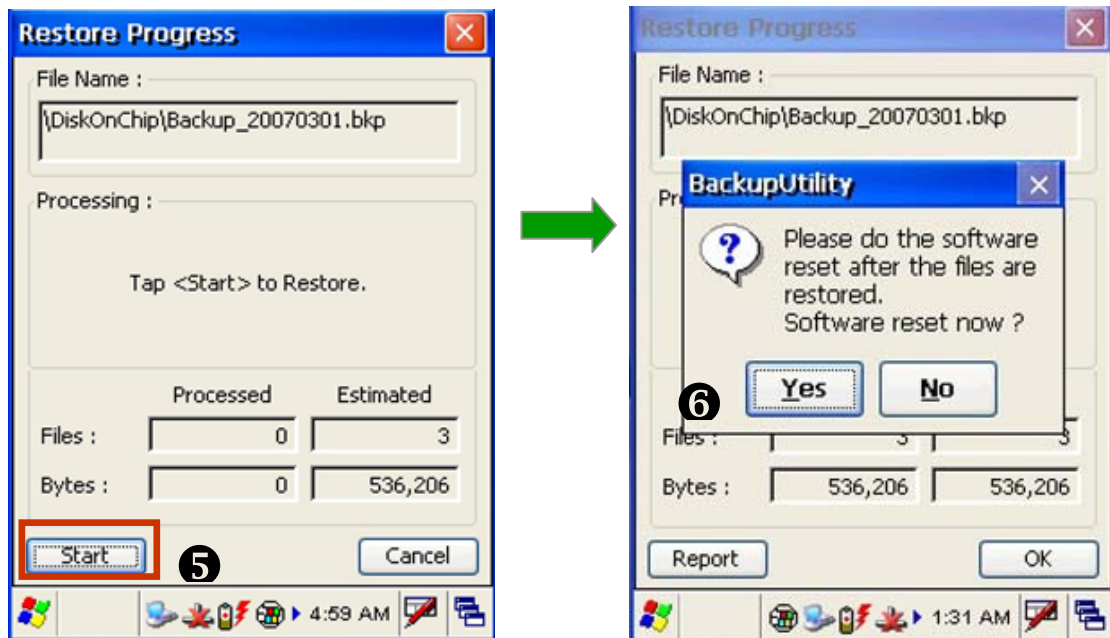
Restore Progress

File Name :

\DiskOnChip\Backup_20070301.bkp

Processing :

Tap <Start> to Restore.

| | Processed | Estimated |
|---|---|---|
| Files : | 0 | 3 |
| Bytes : | 0 | 536,206 |

Start ❺ Cancel

4:59 AM

Restore Progress

File Name :

\DiskOnChip\Backup_20070301.bkp

Pro

BackupUtility

Please do the software reset after the files are restored.
Software reset now ?

Yes No

❻

| | | |
|---|---|---|
| Files : | 3 | 3 |
| Bytes : | 536,206 | 536,206 |

Report OK

1:31 AM